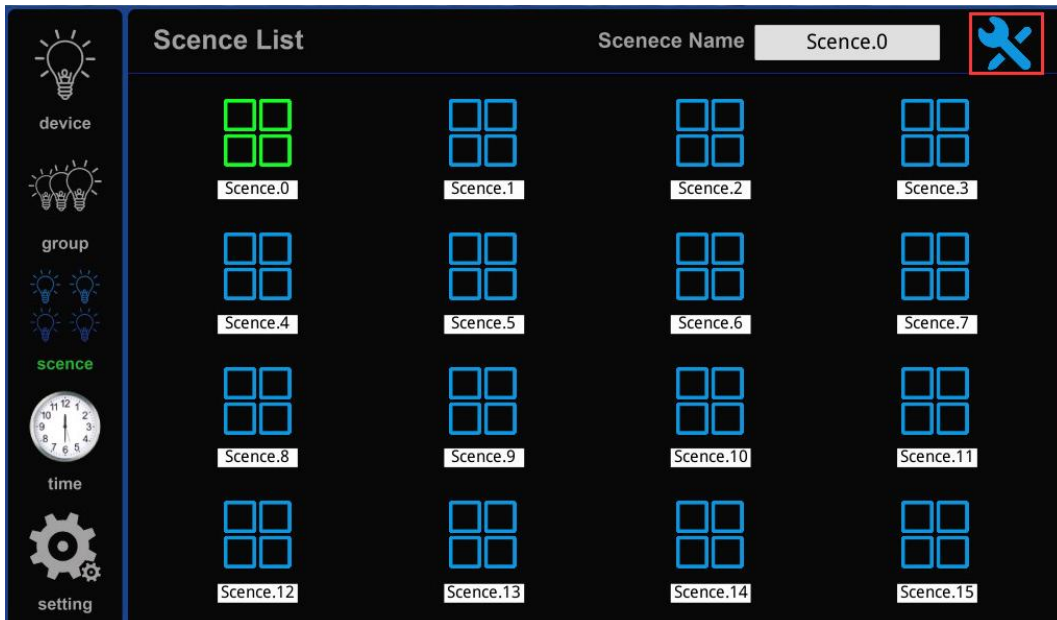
device

group

scence

time

setting

Scence List

Scenece Name Scence.0

Scence.0 Scence.1 Scence.2 Scence.3

Scence.4 Scence.5 Scence.6 Scence.7

Scence.8 Scence.9 Scence.10 Scence.11

Scence.12 Scence.13 Scence.14 Scence.15